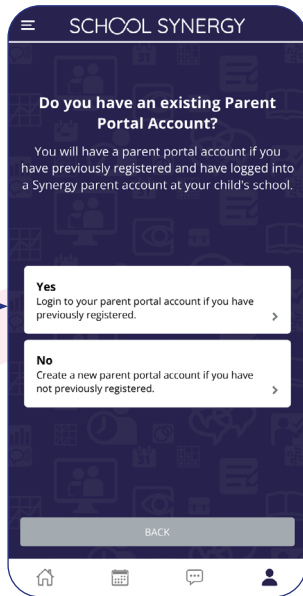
SCHOOL SYNERGY

Do you have an existing Parent Portal Account?

You will have a parent portal account if you have previously registered and have logged into a Synergy parent account at your child's school.

Yes
Login to your parent portal account if you have previously registered.

No
Create a new parent portal account if you have not previously registered.

BACK